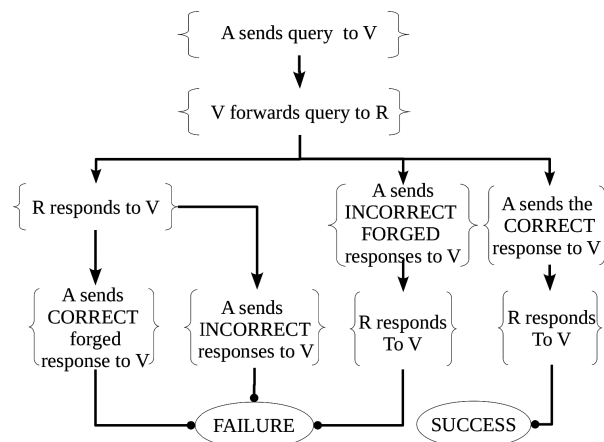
A sends query to V

V forwards query to R

R responds to V

A sends INCORRECT FORGED responses to V

A sends the CORRECT response to V

A sends CORRECT forged response to V

A sends INCORRECT responses to V

R responds To V

R responds To V

FAILURE

SUCCESS